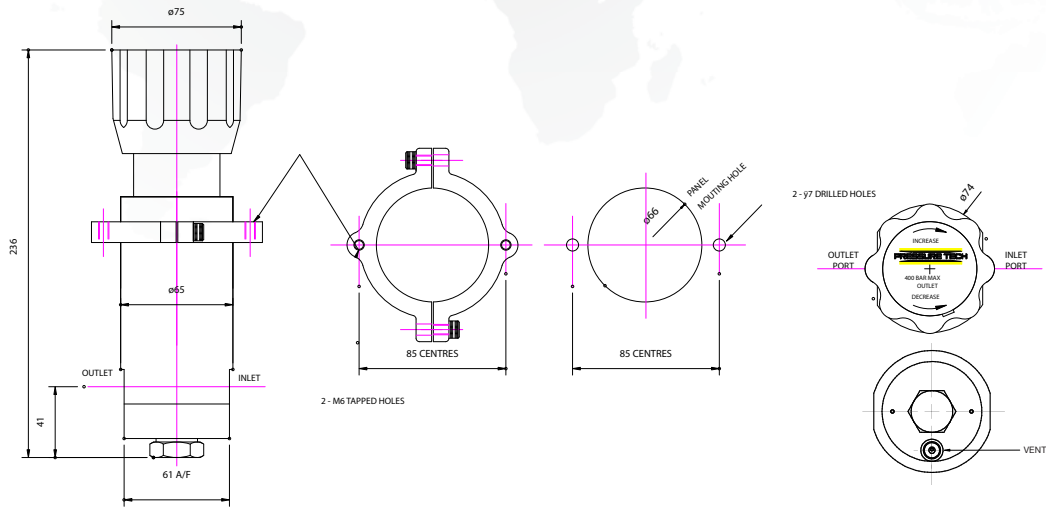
ø75

236

ø65

OUTLET

INLET

41

61 A/F

85 CENTRES

2 - M6 TAPPED HOLES

ø66

PANEL MOUTING HOLE

85 CENTRES

2 - ÿ7 DRILLED HOLES

ø74

INCREASE

PRESSURE TECH

400 BAR MAX OUTLET

DECREASE

OUTLET PORT

INLET PORT

VENT